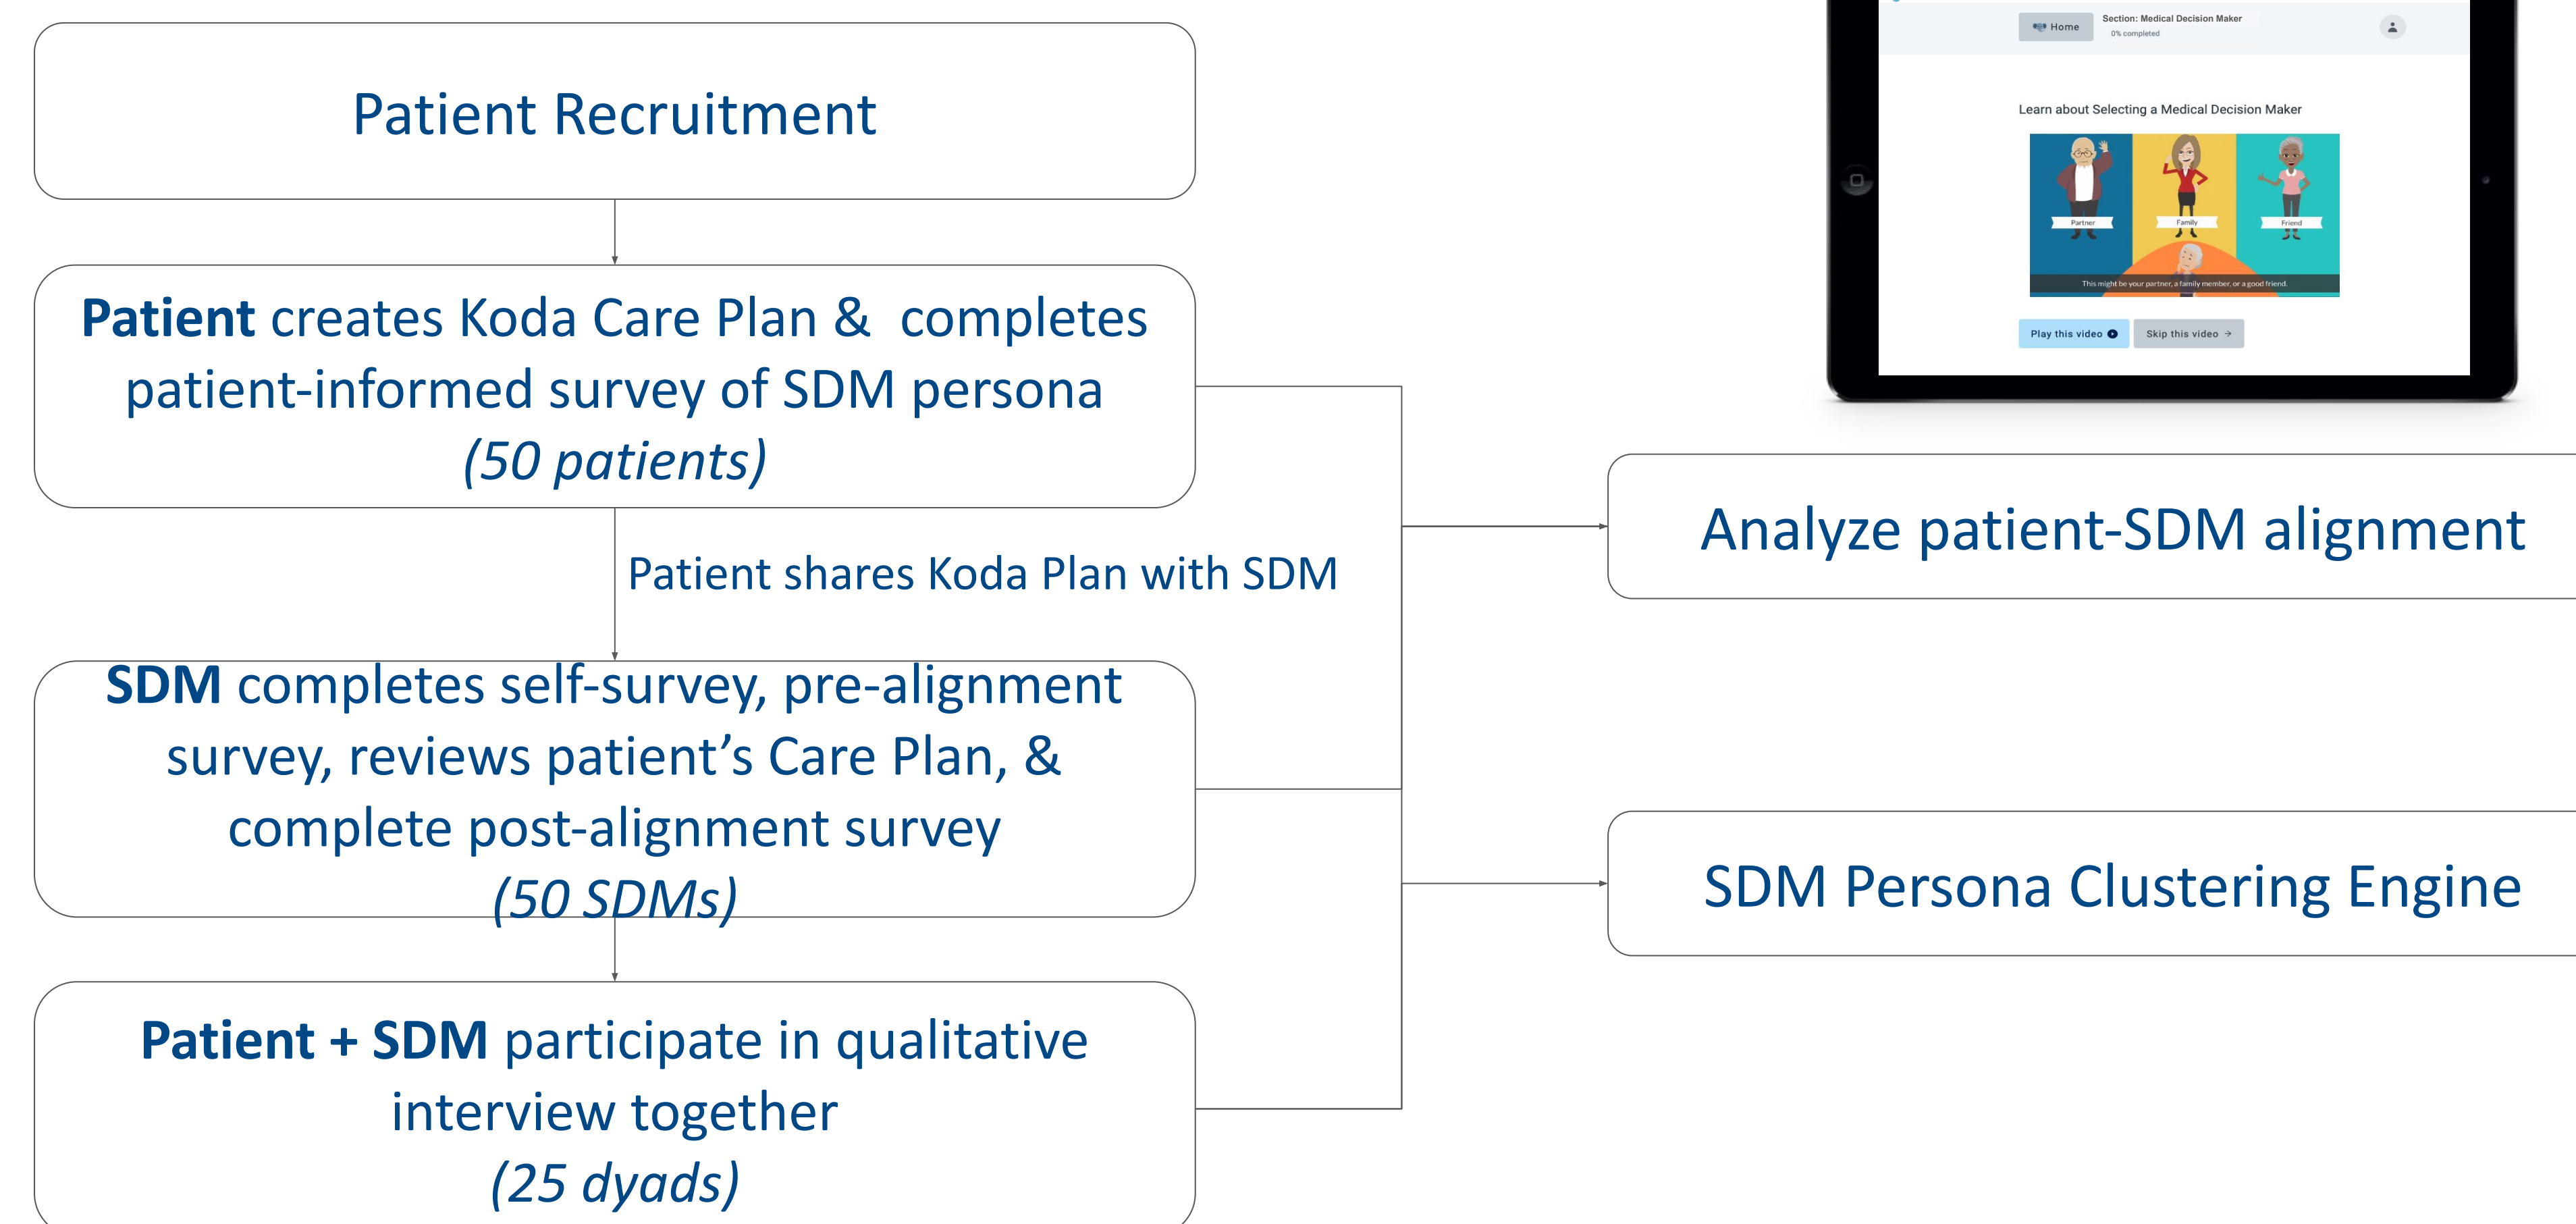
Patient Recruitment

**Patient** creates Koda Care Plan & completes patient-informed survey of SDM persona *(50 patients)*

Patient shares Koda Plan with SDM

**SDM** completes self-survey, pre-alignment survey, reviews patient's Care Plan, & complete post-alignment survey *(50 SDMs)*

**Patient + SDM** participate in qualitative interview together *(25 dyads)*

Home

Section: Medical Decision Maker

0% completed

Learn about Selecting a Medical Decision Maker

Partner

Family

Friend

This might be your partner, a family member, or a good friend.

Play this video

Skip this video

Analyze patient-SDM alignment

SDM Persona Clustering Engine